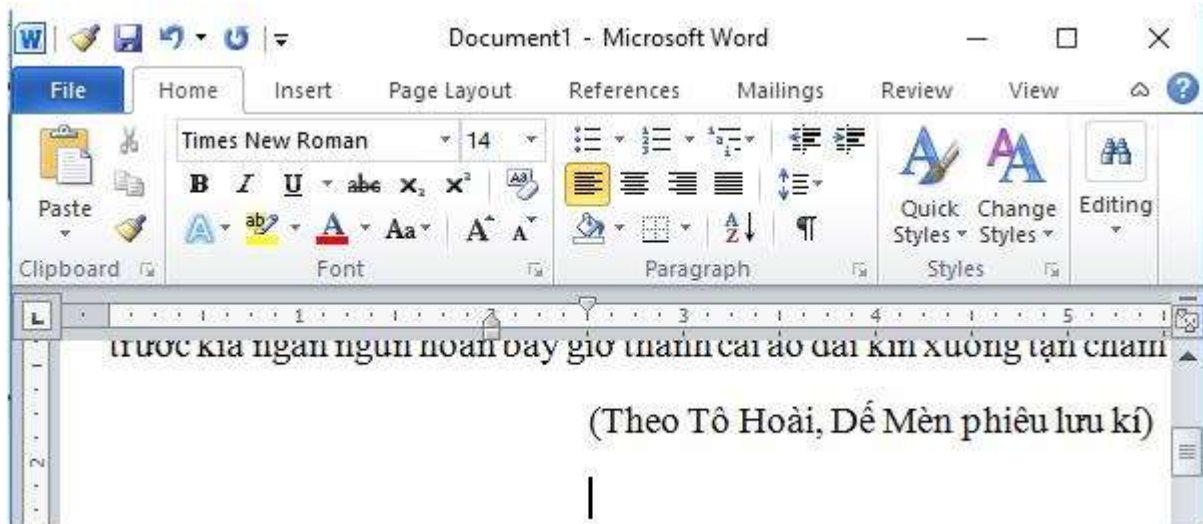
Document1 - Microsoft Word

File Home Insert Page Layout References Mailings Review View

Times New Roman 14

B I U abc $x_2$ $x^2$

Aa A A

Paste

Clipboard Font Paragraph Styles

Quick Styles Change Styles Editing

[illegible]

(Theo Tô Hoài, Dế Mèn phiêu lưu kí)